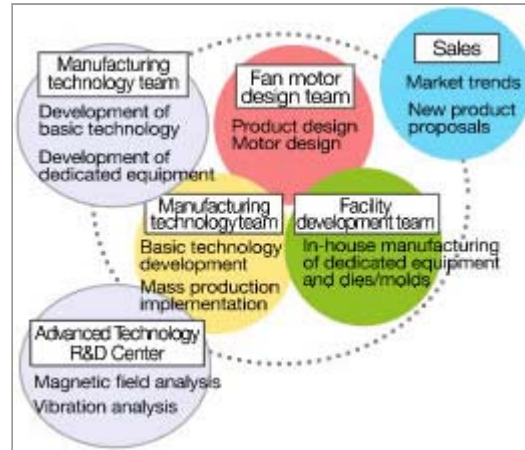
Manufacturing technology team
Development of basic technology
Development of dedicated equipment

Fan motor design team
Product design
Motor design

Sales
Market trends
New product proposals

Manufacturing technologyteam
Basic technology development
Mass production implementation

Facility development team
In-house manufacturing of dedicated equipment and dies/molds

Advanced Technology R&D Center
Magnetic field analysis
Vibration analysis